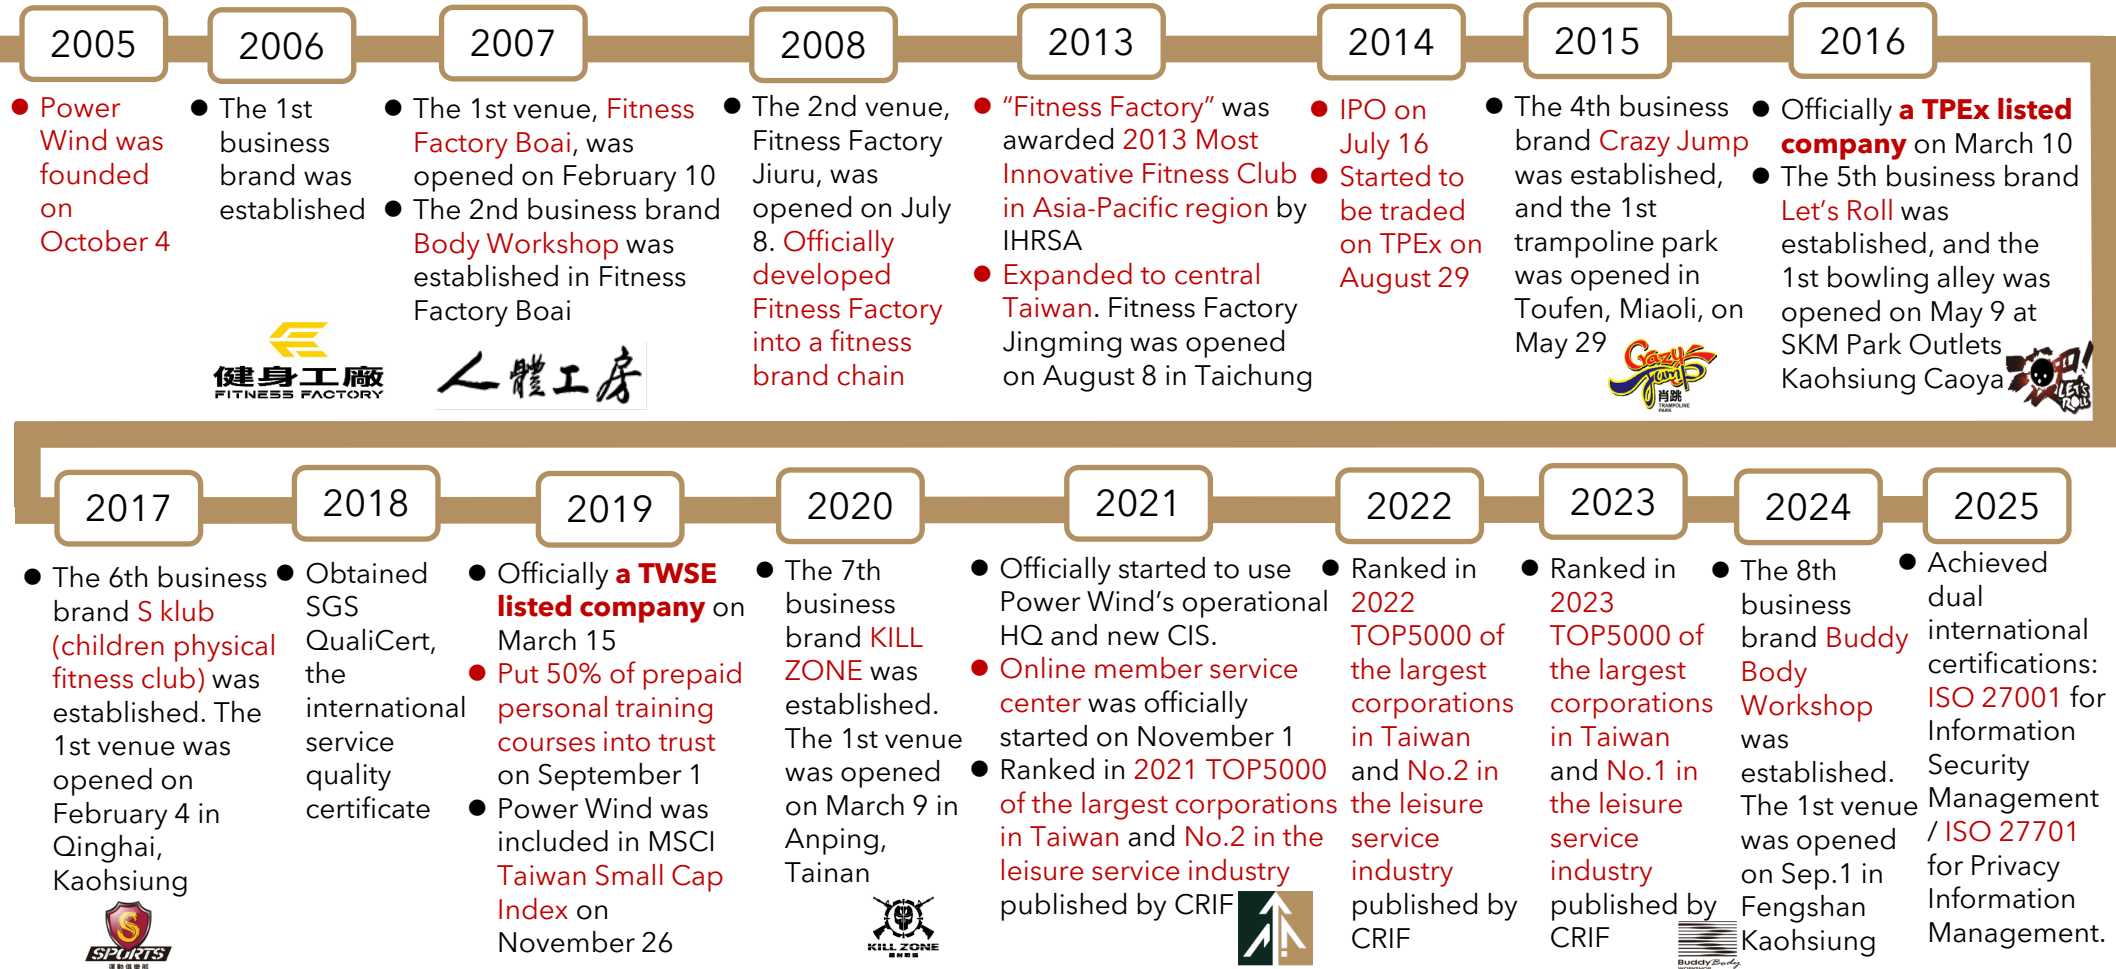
2005

Power Wind was founded on October 4

2006

The 1st business brand was established

健身工廠
FITNESS FACTORY

2007

The 1st venue, Fitness Factory Boai, was opened on February 10

The 2nd business brand Body Workshop was established in Fitness Factory Boai

人體工房

2008

The 2nd venue, Fitness Factory Jiuru, was opened on July 8. Officially developed Fitness Factory into a fitness brand chain

2013

"Fitness Factory" was awarded 2013 Most Innovative Fitness Club in Asia-Pacific region by IHRSA

Expanded to central Taiwan. Fitness Factory Jingming was opened on August 8 in Taichung

2014

IPO on July 16

Started to be traded on TPEx on August 29

2015

The 4th business brand Crazy Jump was established, and the 1st trampoline park was opened in Toufen, Miaoli, on May 29

Crazy Jump
肖跳

2016

Officially a TPEx listed company on March 10

The 5th business brand Let's Roll was established, and the 1st bowling alley was opened on May 9 at SKM Park Outlets Kaohsiung Caoya

2017

The 6th business brand S klub (children physical fitness club) was established. The 1st venue was opened on February 4 in Qinghai, Kaohsiung

SPORTS

2018

Obtained SGS QualiCert, the international service quality certificate

2019

Officially a TWSE listed company on March 15

Put 50% of prepaid personal training courses into trust on September 1

Power Wind was included in MSCI Taiwan Small Cap Index on November 26

2020

The 7th business brand KILL ZONE was established. The 1st venue was opened on March 9 in Anping, Tainan

KILL ZONE

2021

Officially started to use Power Wind's operational HQ and new CIS.

Online member service center was officially started on November 1

Ranked in 2021 TOP5000 of the largest corporations in Taiwan and No.2 in the leisure service industry published by CRIF

2022

Ranked in 2022 TOP5000 of the largest corporations in Taiwan and No.2 in the leisure service industry published by CRIF

2023

Ranked in 2023 TOP5000 of the largest corporations in Taiwan and No.1 in the leisure service industry published by CRIF

2024

The 8th business brand Buddy Body Workshop was established. The 1st venue was opened on Sep.1 in Fengshan Kaohsiung

Buddy Body

2025

Achieved dual international certifications: ISO 27001 for Information Security Management / ISO 27701 for Privacy Information Management.